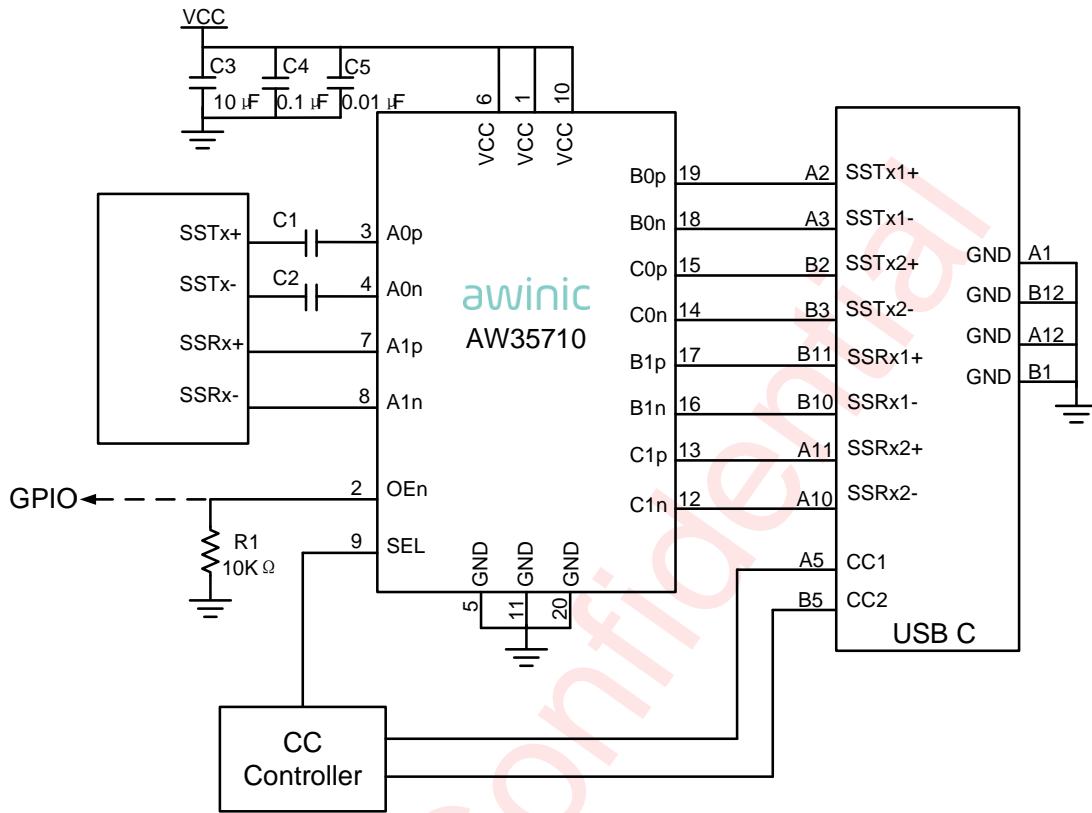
VCC
C3
C4
C5
10 μF
0.1 μF
0.01 μF
6
1
10
VCC
VCC
VCC
SSTx+
SSTx-
SSRx+
SSRx-
C1
C2
3 A0p
4 A0n
7 A1p
8 A1n
awinic
AW35710
B0p 19
B0n 18
C0p 15
C0n 14
B1p 17
B1n 16
C1p 13
C1n 12
A2 SSTx1+
A3 SSTx1-
B2 SSTx2+
B3 SSTx2-
B11 SSRx1+
B10 SSRx1-
A11 SSRx2+
A10 SSRx2-
A5 CC1
B5 CC2
USB C
GND A1
GND B12
GND A12
GND B1
GPIO
2 OEn
9 SEL
R1
10K Ω
GND
GND
GND
5
11
20
CC
Controller
confidential